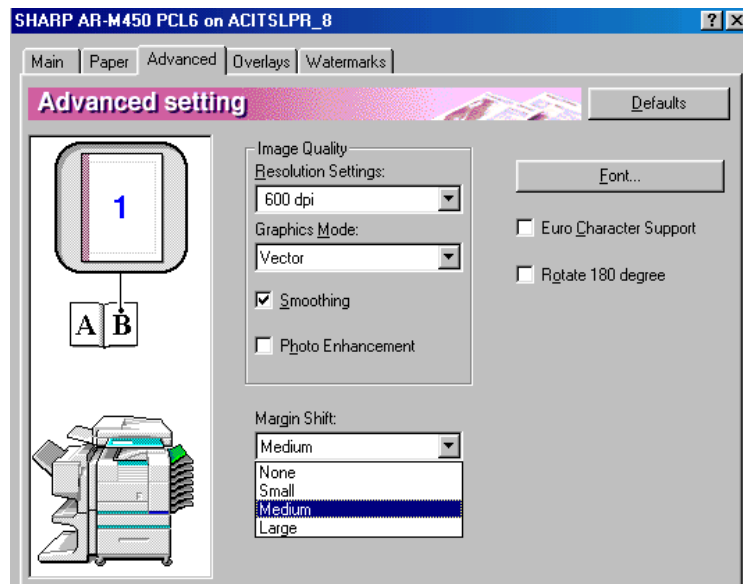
SHARP AR-M450 PCL6 on ACITSLPR_8

?

X

Main | Paper | Advanced | Overlays | Watermarks

Advanced setting

Defaults

1

A B

Image Quality

Resolution Settings:

600 dpi

Graphics Mode:

Vector

Smoothing

Photo Enhancement

Font...

Euro Character Support

Rotate 180 degree

Margin Shift:

Medium

None

Small

Medium

Large